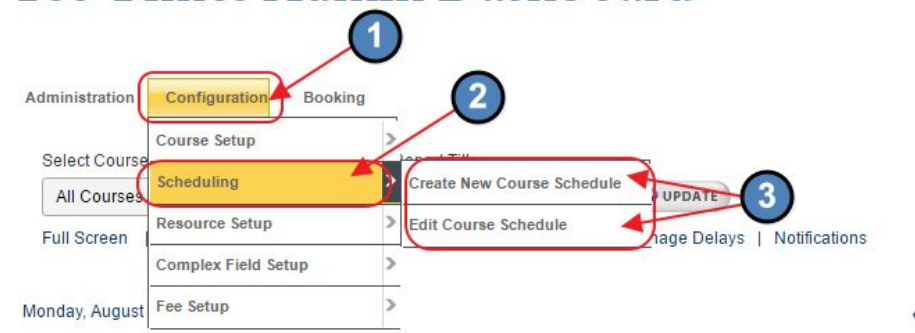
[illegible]

1

Administration Configuration Booking

2

Course Setup

Select Course

Scheduling

All Courses

Create New Course Schedule

UPDATE

3

Resource Setup

Edit Course Schedule

Full Screen

nage Delays | Notifications

Complex Field Setup

Monday, August

Fee Setup